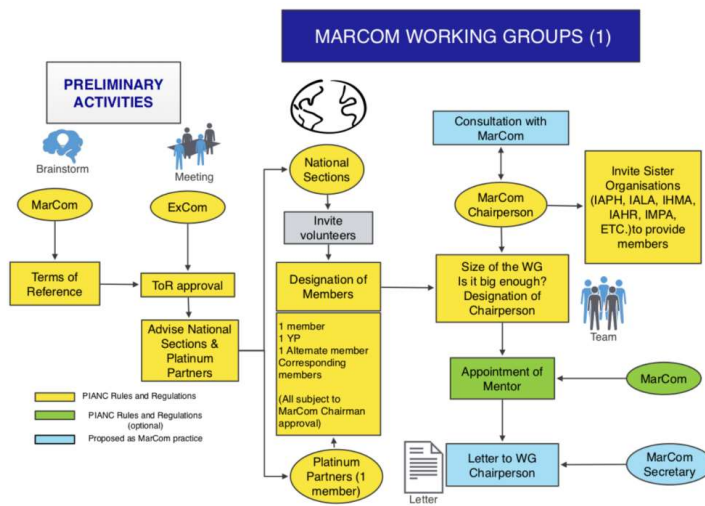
MARCOM WORKING GROUPS (1)

PRELIMINARY ACTIVITIES

Brainstorm

Meeting

MarCom

ExCom

Terms of Reference

ToR approval

Advise National Sections & Platinum Partners

National Sections

Invite volunteers

Designation of Members

1 member
1 YP
1 Alternate member
Corresponding members

(All subject to MarCom Chairman approval)

Platinum Partners (1 member)

Consultation with MarCom

MarCom Chairperson

Invite Sister Organisations (IAPH, IALA, IHMA, IAHR, IMPA, ETC.)to provide members

Size of the WG
Is it big enough?
Designation of Chairperson

Team

Appointment of Mentor

MarCom

Letter to WG Chairperson

MarCom Secretary

Letter

PIANC Rules and Regulations

PIANC Rules and Regulations (optional)

Proposed as MarCom practice